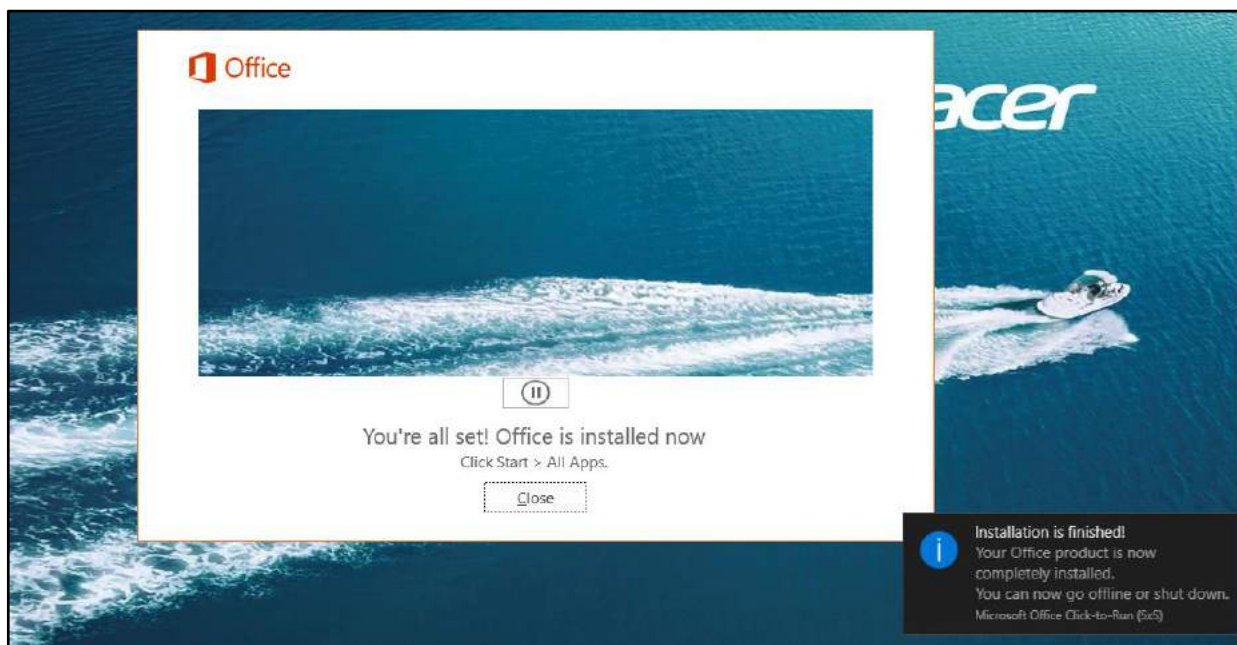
Office

acer

You're all set! Office is installed now

Click Start > All Apps.

Close

Installation is finished!
Your Office product is now completely installed.
You can now go offline or shut down.
Microsoft Office Click-to-Run (SxS)